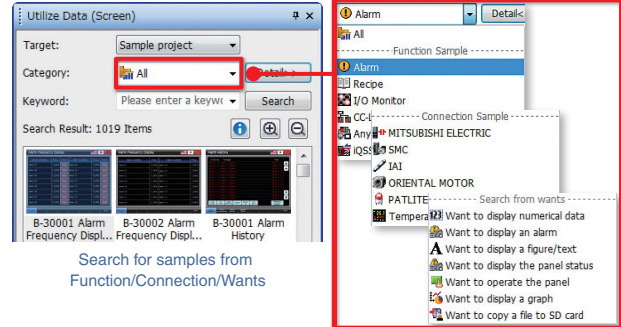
Utilize Data (Screen)

Target: Sample project

Category: All

Detail>>

Keyword: Please enter a keywo

Search

Search Result: 1019 Items

B-30001 Alarm Frequency Displ...

B-30002 Alarm Frequency Displ...

B-30001 Alarm History

Search for samples from Function/Connection/Wants

Alarm

Detail<

All

Function Sample

Alarm

Recipe

I/O Monitor

CC-

Any

iQS

Connection Sample

MITSUBISHI ELECTRIC

SMC

IAI

ORIENTAL MOTOR

PATLITE

Tempera

Search from wants

Want to display numerical data

Want to display an alarm

Want to display a figure/text

Want to display the panel status

Want to operate the panel

Want to display a graph

Want to copy a file to SD card